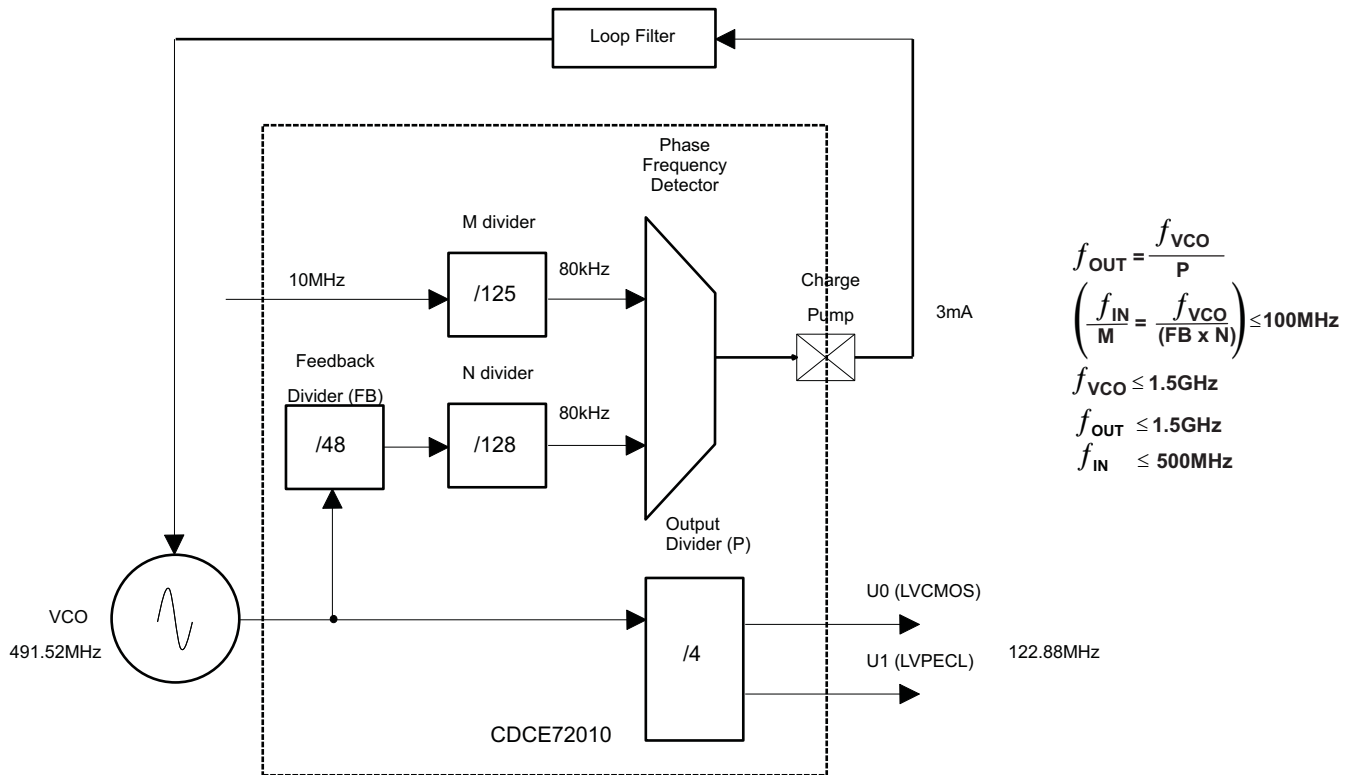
Loop Filter

Phase Frequency Detector

M divider

10MHz

/125

80kHz

Charge

Pump

3mA

Feedback

Divider (FB)

N divider

/48

/128

80kHz

Output Divider (P)

U0 (LVCMOS)

VCO

491.52MHz

/4

U1 (LVPECL)

122.88MHz

CDCE72010

$f_{OUT} = \frac{f_{VCO}}{P}$

$\left(\frac{f_{IN}}{M} = \frac{f_{VCO}}{(FB \times N)}\right) \leq 100MHz$

$f_{VCO} \leq 1.5GHz$

$f_{OUT} \leq 1.5GHz$

$f_{IN} \leq 500MHz$